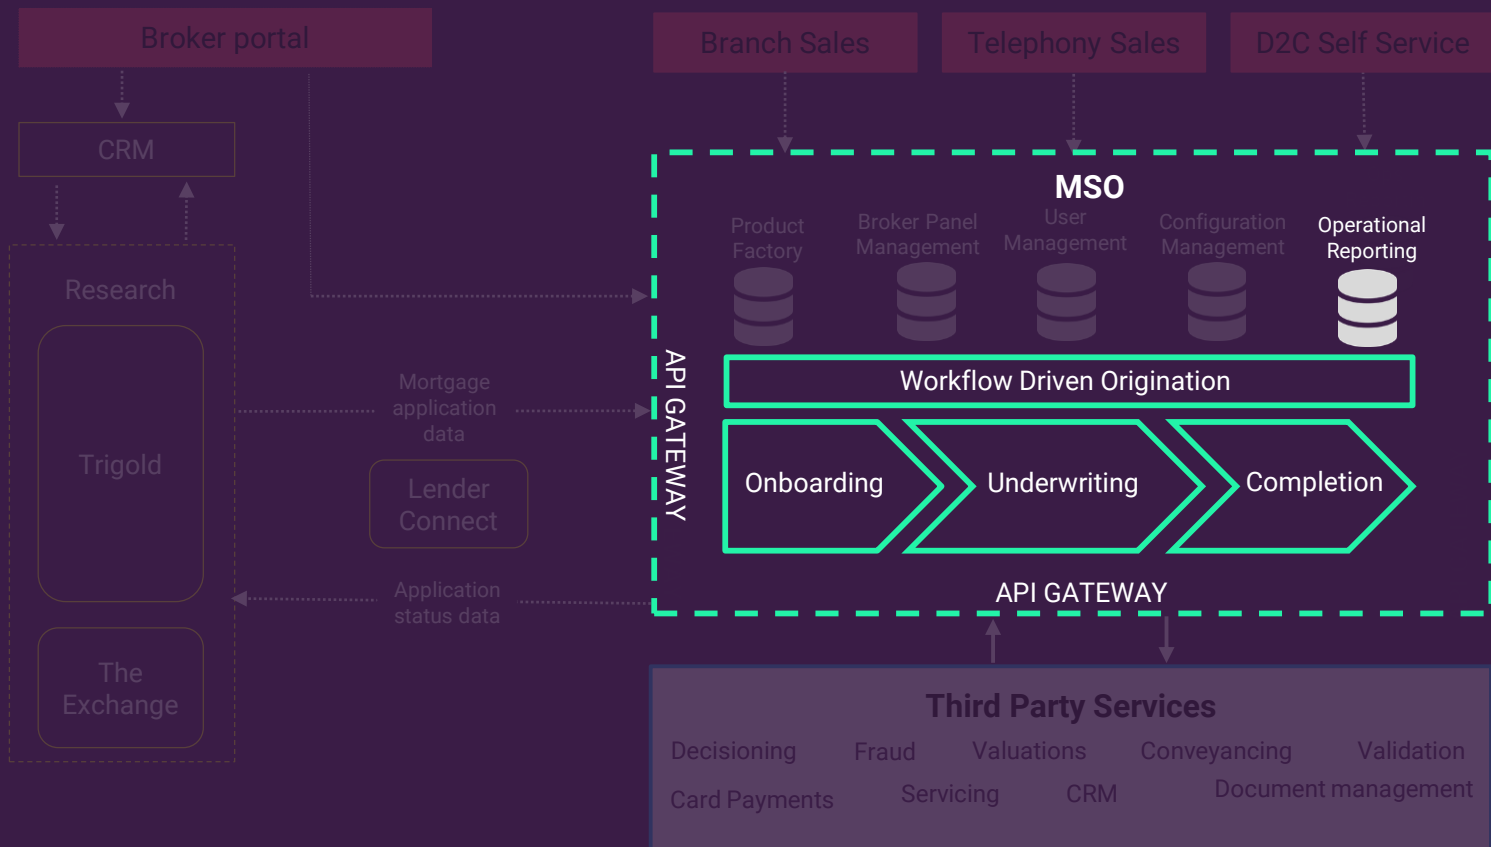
Broker portal

Branch Sales

Telephony Sales

D2C Self Service

CRM

Research

Trigold

The Exchange

Mortgage application data

Lender Connect

Application status data

MSO

Product Factory

Broker Panel Management

User Management

Configuration Management

Operational Reporting

API GATEWAY

Workflow Driven Origination

Onboarding

Underwriting

Completion

API GATEWAY

Third Party Services

Decisioning

Fraud

Valuations

Conveyancing

Validation

Card Payments

Servicing

CRM

Document management